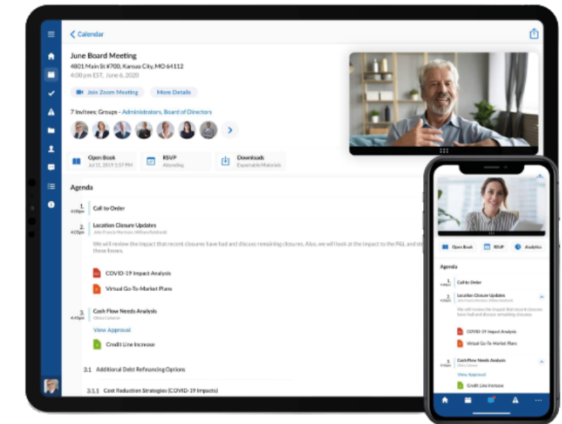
< Calendar

June Board Meeting
4801 Main St #700, Kansas City, MO 64112
4:00 pm EST, June 6, 2020

Join Zoom Meeting
More Details

7 Invitees; Groups – Administrators, Board of Directors

Open Book
RSVP
Attending
Downloads

Agenda

1. Call to Order

2. Location Closure Updates

We will review the impact that recent closures have had and discuss remaining closures. Also, we will look at the impact to the P&L and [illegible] these losses.

COVID-19 Impact Analysis

Virtual Go-To-Market Plans

3. Cash Flow Needs Analysis

View Approval

Credit Line Increase

3.1 Additional Debt Refinancing Options

3.1.1 Cost Reduction Strategies (COVID-19 Impacts)

Open Book
RSVP
Analytics

Agenda

1. Call to Order

2. Location Closure Updates

COVID-19 Impact Analysis

Virtual Go-To-Market Plans

3. Cash Flow Needs Analysis

View Approval

Credit Line Increase